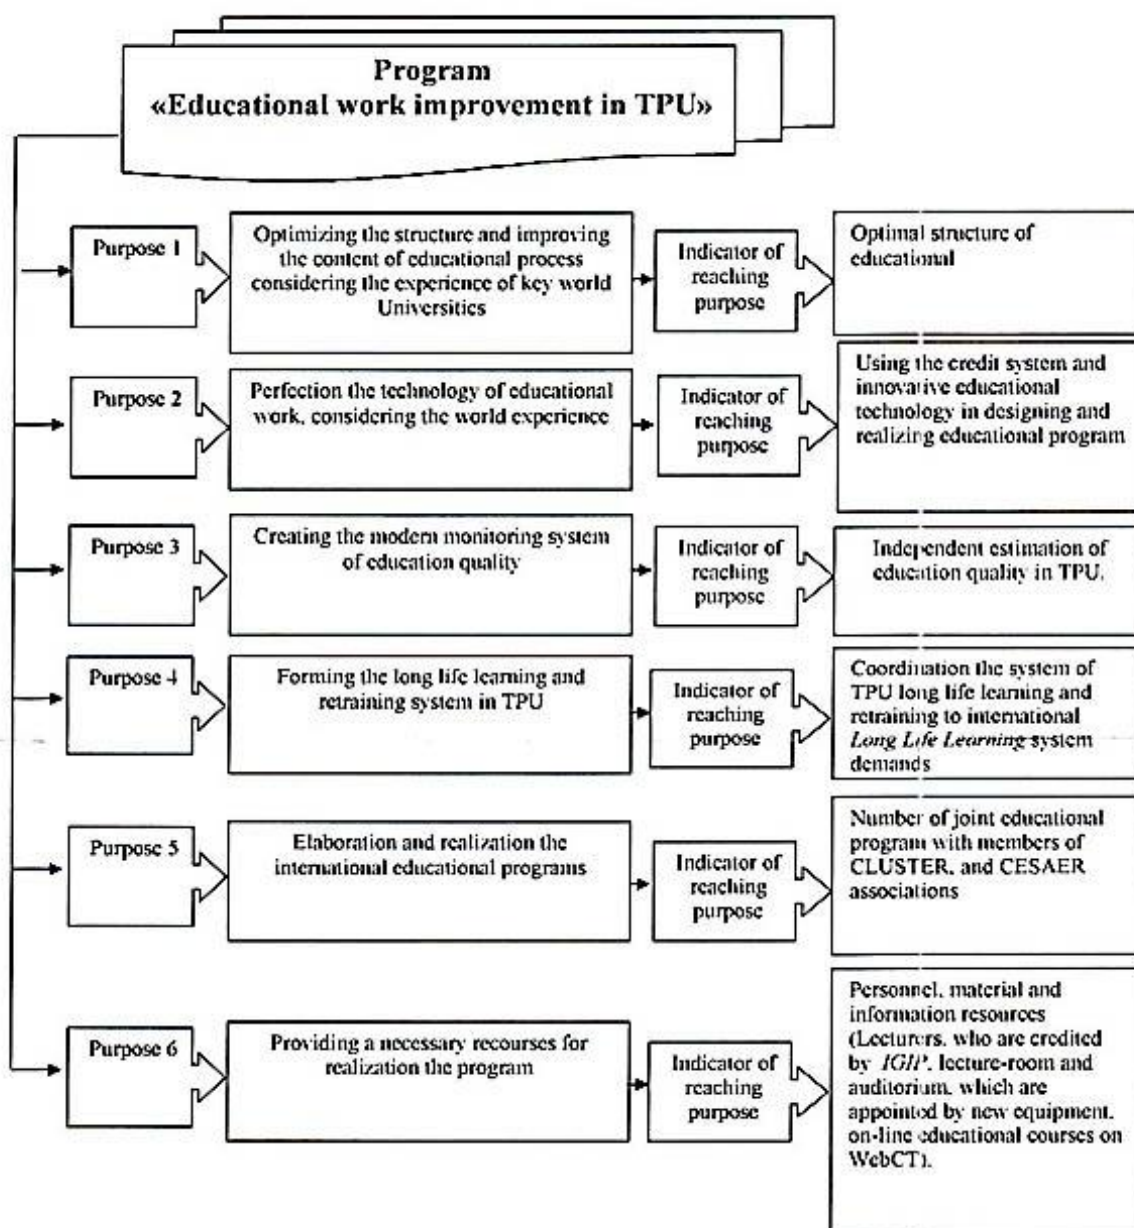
Program
«Educational work improvement in TPU»

Purpose 1

Optimizing the structure and improving the content of educational process considering the experience of key world Universities

Indicator of reaching purpose

Optimal structure of educational

Purpose 2

Perfection the technology of educational work, considering the world experience

Indicator of reaching purpose

Using the credit system and innovative educational technology in designing and realizing educational program

Purpose 3

Creating the modern monitoring system of education quality

Indicator of reaching purpose

Independent estimation of education quality in TPU.

Purpose 4

Forming the long life learning and retraining system in TPU

Indicator of reaching purpose

Coordination the system of TPU long life learning and retraining to international *Long Life Learning* system demands

Purpose 5

Elaboration and realization the international educational programs

Indicator of reaching purpose

Number of joint educational program with members of CLUSTER, and CESAER associations

Purpose 6

Providing a necessary recourses for realization the program

Indicator of reaching purpose

Personnel, material and information resources (Lecturers, who are credited by *IGIP*, lecture-room and auditorium, which are appointed by new equipment, on-line educational courses on WebCT).